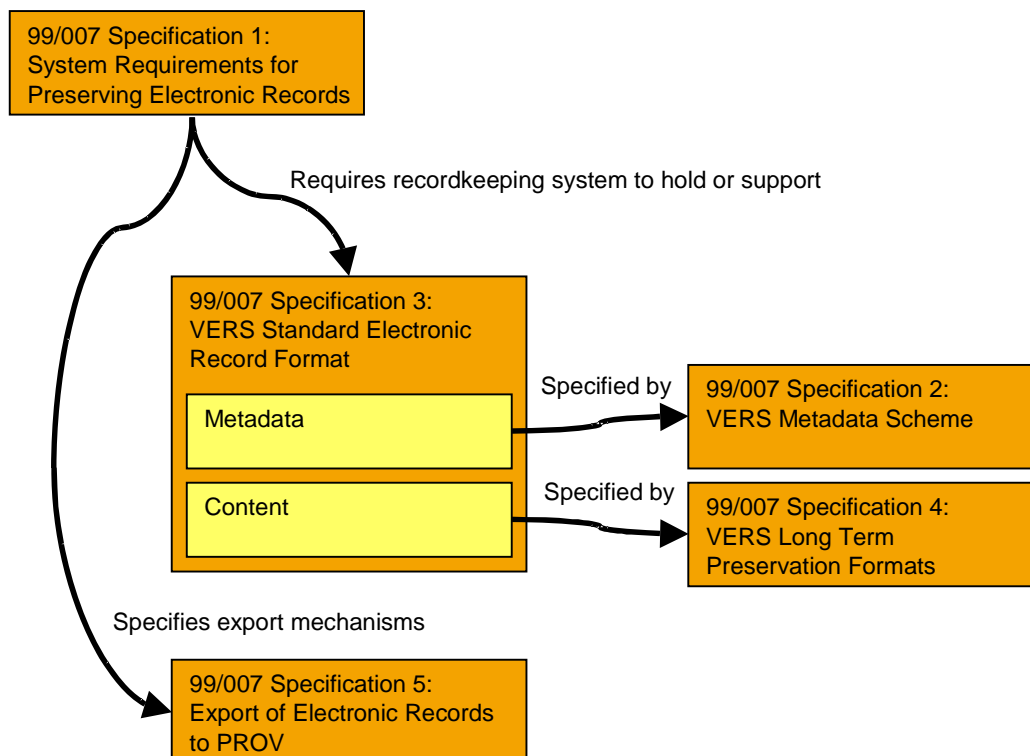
99/007 Specification 1: System Requirements for Preserving Electronic Records

Requires recordkeeping system to hold or support

99/007 Specification 3: VERS Standard Electronic Record Format

Metadata

Specified by

99/007 Specification 2: VERS Metadata Scheme

Content

Specified by

99/007 Specification 4: VERS Long Term Preservation Formats

Specifies export mechanisms

99/007 Specification 5: Export of Electronic Records to PROV